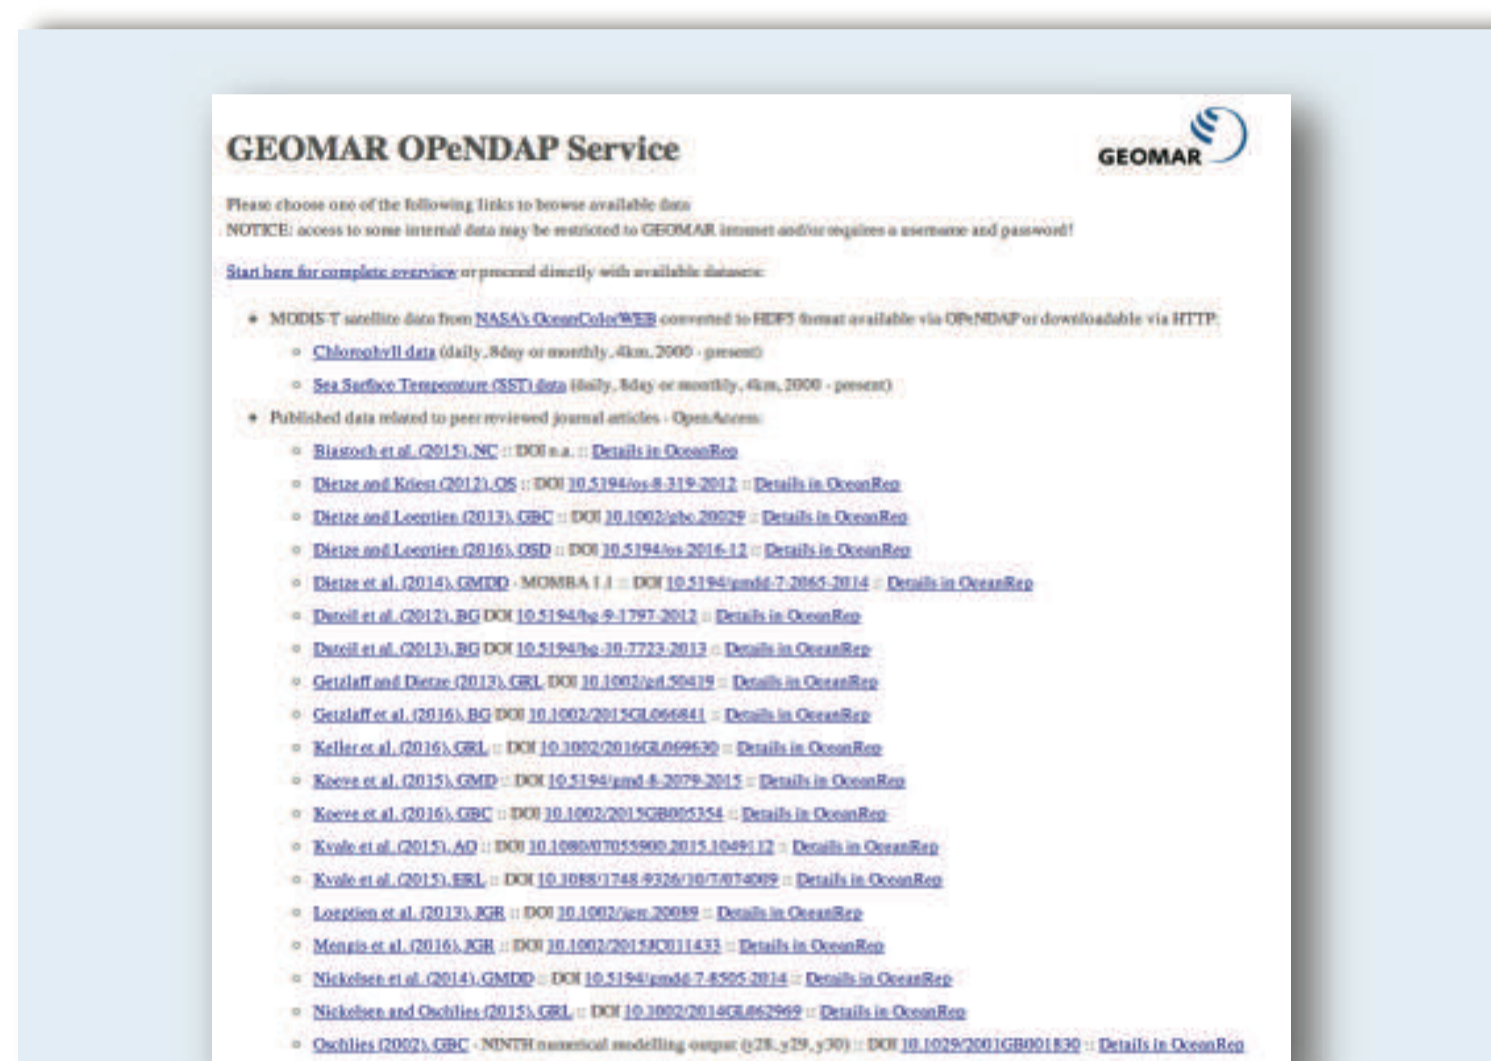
GEOMAR OPeNDAP Service

GEOMAR

Please choose one of the following links to browse available data
NOTICE: access to some internal data may be restricted to GEOMAR intranet and/or requires a username and password!

Start here for complete overview or proceed directly with available datasets:

- MODIS-T satellite data from NASA's OceanColorWEB converted to HDF5 format available via OPeNDAP or downloadable via HTTP:
  - Chlorophyll data (daily, 8day or monthly, 4km, 2000 - present)
  - Sea Surface Temperature (SST) data (daily, 8day or monthly, 4km, 2000 - present)
- Published data related to peer reviewed journal articles - OpenAccess:
  - Biastoch et al. (2015), NC :: DOI n.a. :: Details in OceanRep
  - Dietze and Kriest (2012), OS :: DOI 10.5194/os-8-319-2012 :: Details in OceanRep
  - Dietze and Loeptien (2013), GBC :: DOI 10.1002/gbc.20029 :: Details in OceanRep
  - Dietze and Loeptien (2016), OSD :: DOI 10.5194/os-2016-12 :: Details in OceanRep
  - Dietze et al. (2014), GMDD - MOMBA 1.1 :: DOI 10.5194/gmdd-7-2065-2014 :: Details in OceanRep
  - Duteil et al. (2012), BG DOI 10.5194/bg-9-1797-2012 :: Details in OceanRep
  - Duteil et al. (2013), BG DOI 10.5194/bg-10-7723-2013 :: Details in OceanRep
  - Getzlaff and Dietze (2013), GRL DOI 10.1002/grl.50419 :: Details in OceanRep
  - Getzlaff et al. (2016), BG DOI 10.1002/2015GL066841 :: Details in OceanRep
  - Keller et al. (2016), GRL :: DOI 10.1002/2016GL069630 :: Details in OceanRep
  - Koeve et al. (2015), GMD :: DOI 10.5194/gmd-8-2079-2015 :: Details in OceanRep
  - Koeve et al. (2016), GBC :: DOI 10.1002/2015GB005354 :: Details in OceanRep
  - Kvale et al. (2015), AO :: DOI 10.1080/07055900.2015.1049112 :: Details in OceanRep
  - Kvale et al. (2015), ERL :: DOI 10.1088/1748-9326/10/7/074009 :: Details in OceanRep
  - Loeptien et al. (2013), JGR :: DOI 10.1002/jgrc.20089 :: Details in OceanRep
  - Mengis et al. (2016), JGR :: DOI 10.1002/2015JC011433 :: Details in OceanRep
  - Nickelsen et al. (2014), GMDD :: DOI 10.5194/gmdd-7-8505-2014 :: Details in OceanRep
  - Nickelsen and Oschlies (2015), GRL :: DOI 10.1002/2014GL062969 :: Details in OceanRep
  - Oschlies (2002), GBC - NINTH numerical modelling output (y28, y29, y30) :: DOI 10.1029/2001GB001830 :: Details in OceanRep